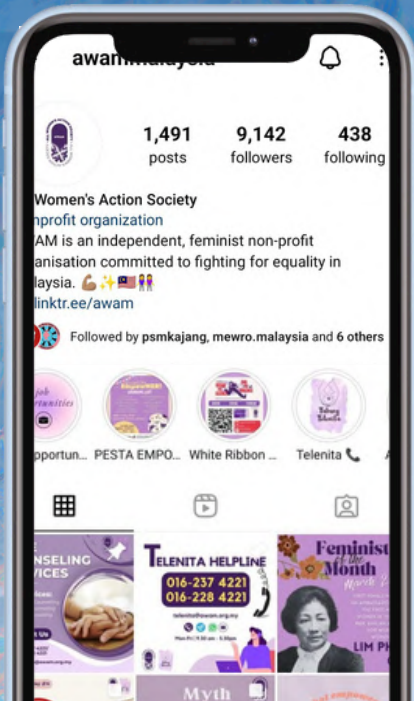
awam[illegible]

1,491 posts
9,142 followers
438 following

Women's Action Society
nprofit organization
AM is an independent, feminist non-profit anisation committed to fighting for equality in laysia. 💪🏽✨🇲🇾👭
linktr.ee/awam

Followed by psmkajang, mewro.malaysia and 6 others

pportun... PESTA EMPO... White Ribbon ... Telenita 📞

NSELING VICES

TELENITA HELPLINE
016-237 4221
016-228 4221

Feminist of the Month
LIM PH

Myth